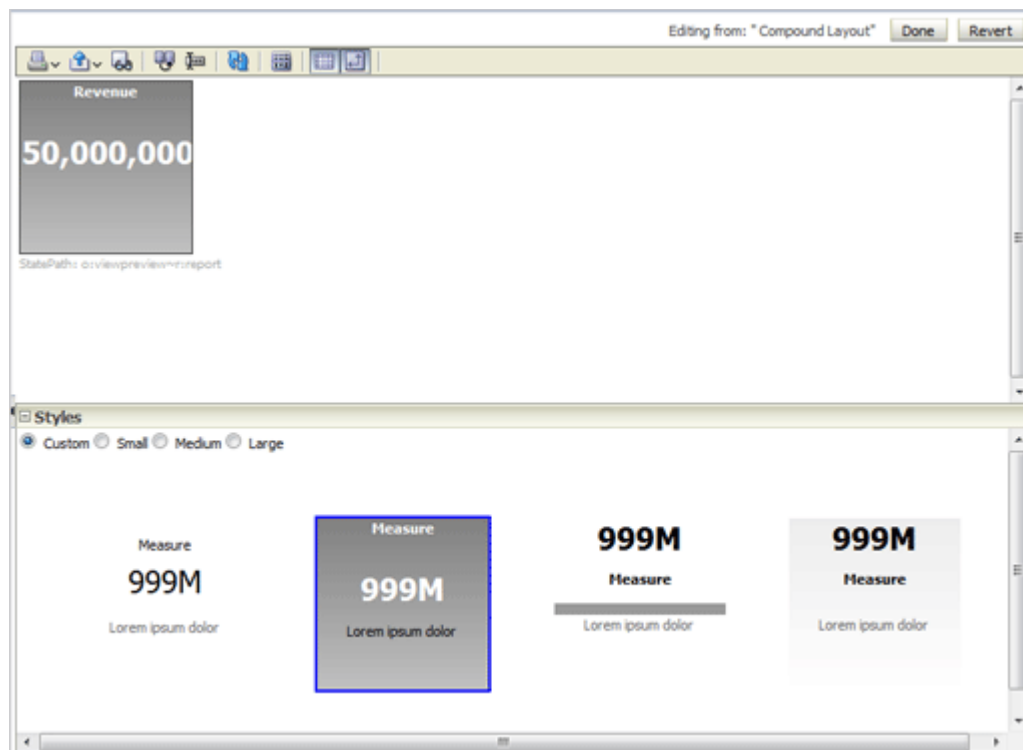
Editing from: "Compound Layout" Done Revert

Revenue

50,000,000

StatePath: o:viewpreview~r:report

Styles

Custom Small Medium Large

Measure

999M

Lorem ipsum dolor

Measure

999M

Lorem ipsum dolor

999M

Measure

Lorem ipsum dolor

999M

Measure

Lorem ipsum dolor